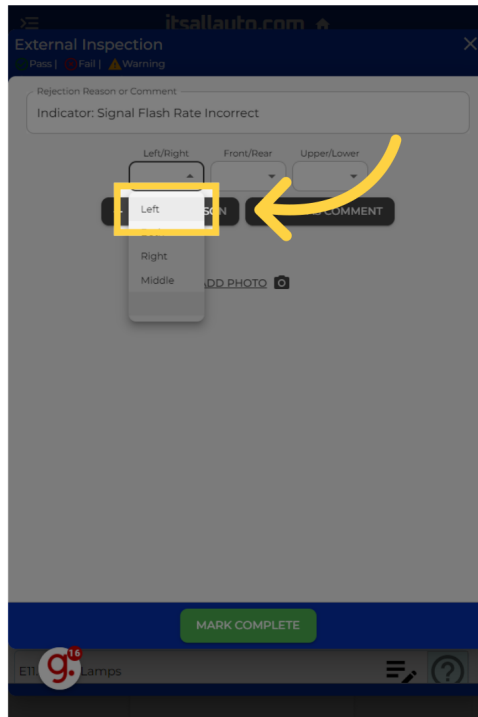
itsallauto.com

External Inspection

Pass | Fail | Warning

Rejection Reason or Comment

Indicator: Signal Flash Rate Incorrect

Left/Right

Front/Rear

Upper/Lower

Left

Right

Middle

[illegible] SON

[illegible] COMMENT

ADD PHOTO

MARK COMPLETE

E1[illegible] Lamps

16

?